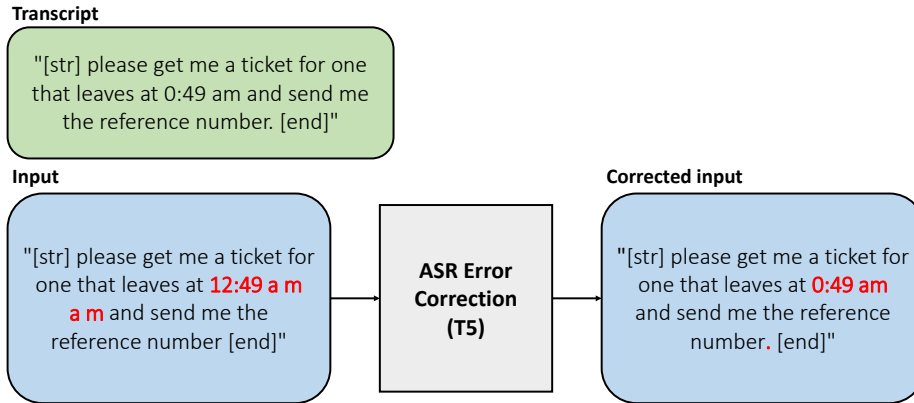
Transcript

"[str] please get me a ticket for one that leaves at 0:49 am and send me the reference number. [end]"

Input

"[str] please get me a ticket for one that leaves at 12:49 a m a m and send me the reference number [end]"

ASR Error Correction (T5)

Corrected input

"[str] please get me a ticket for one that leaves at 0:49 am and send me the reference number. [end]"